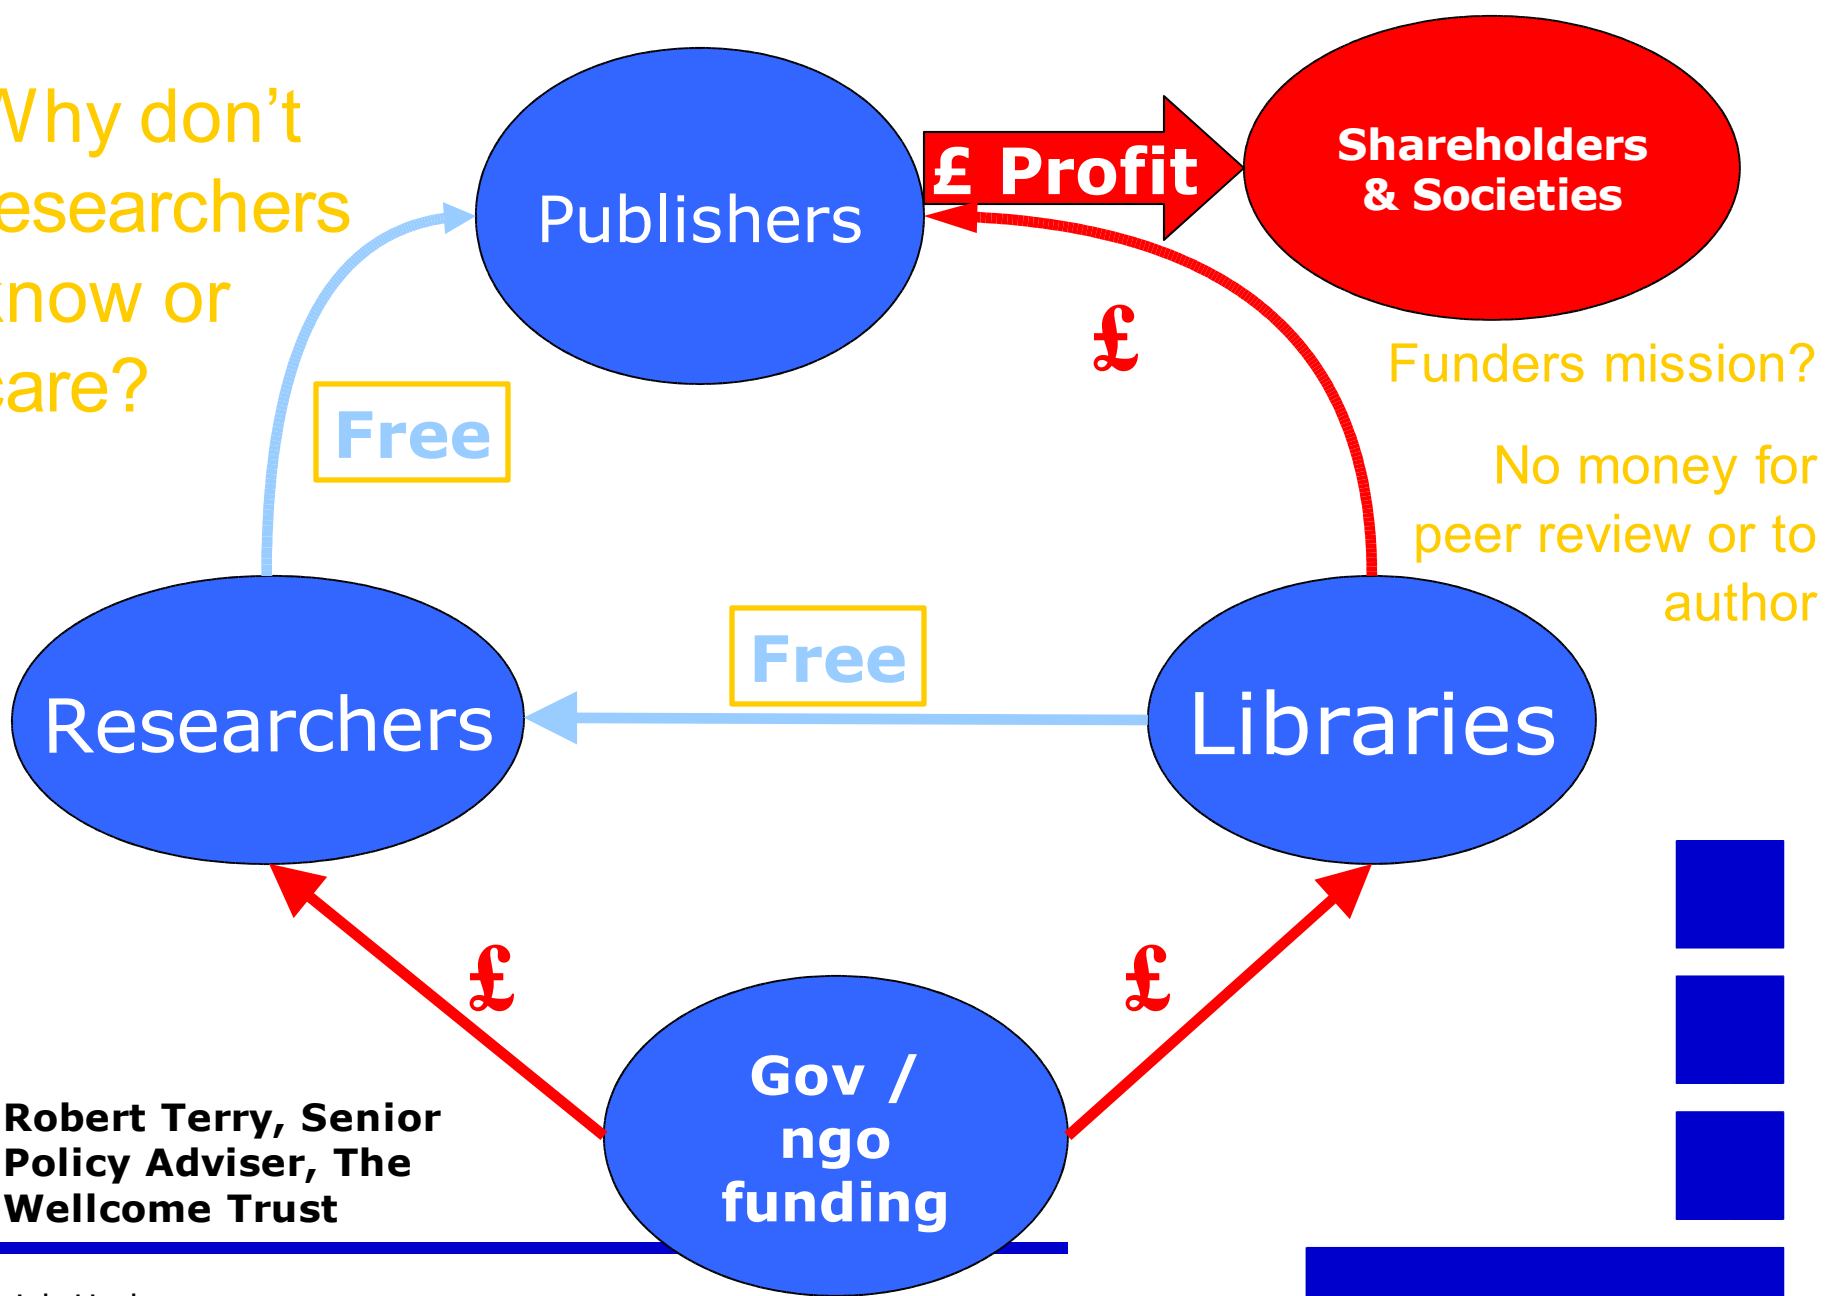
Why don't researchers know or care?

Publishers

£ Profit

Shareholders & Societies

£

Funders mission?

No money for peer review or to author

Free

Free

Researchers

Libraries

£

£

Gov / ngo funding

Robert Terry, Senior Policy Adviser, The Wellcome Trust

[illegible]